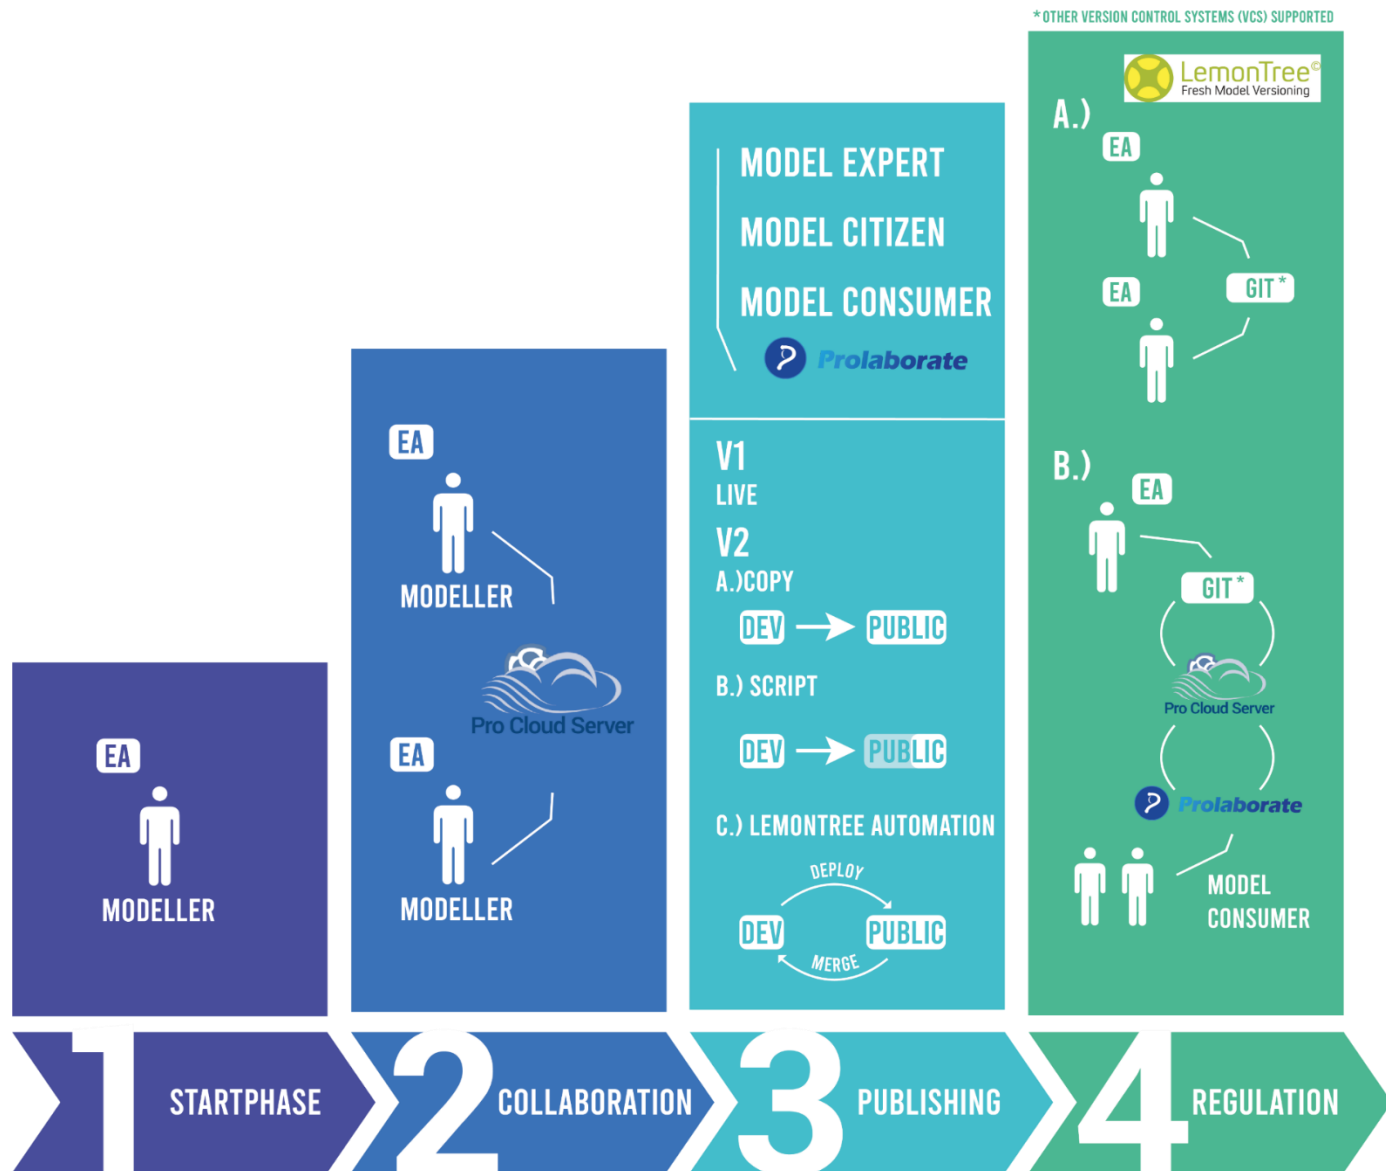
*OTHER VERSION CONTROL SYSTEMS (VCS) SUPPORTED

EA
MODELLER

EA
MODELLER
Pro Cloud Server
EA
MODELLER

MODEL EXPERT
MODEL CITIZEN
MODEL CONSUMER
Prolaborate

V1
LIVE
V2
A.)COPY
DEV → PUBLIC
B.) SCRIPT
DEV → PUBLIC
C.) LEMONTREE AUTOMATION
DEPLOY
DEV PUBLIC
MERGE

LemonTree©
Fresh Model Versioning
A.)
EA
EA
GIT*
B.)
EA
GIT*
Pro Cloud Server
Prolaborate
MODEL CONSUMER

1 STARTPHASE
2 COLLABORATION
3 PUBLISHING
4 REGULATION